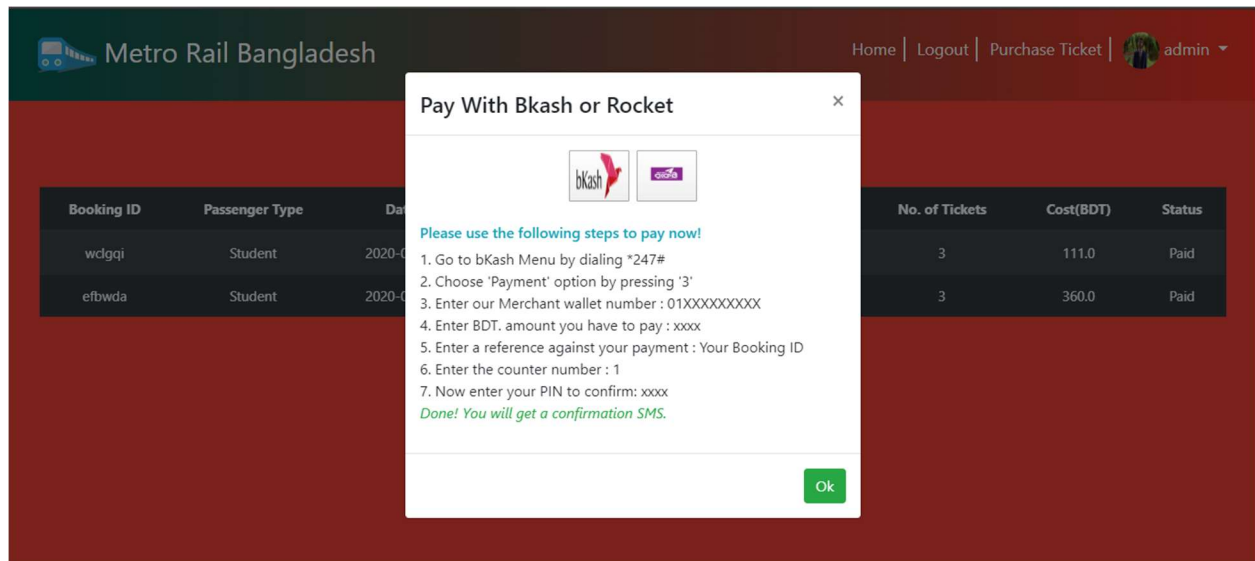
Metro Rail Bangladesh

Home | Logout | Purchase Ticket | admin

| Booking ID | Passenger Type | Dat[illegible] | No. of Tickets | Cost(BDT) | Status |
|---|---|---|---|---|---|
| wclgqi | Student | 2020-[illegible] | 3 | 111.0 | Paid |
| efbwda | Student | 2020-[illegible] | 3 | 360.0 | Paid |

Pay With Bkash or Rocket ×

bKash

Please use the following steps to pay now!

1. Go to bKash Menu by dialing *247#
2. Choose 'Payment' option by pressing '3'
3. Enter our Merchant wallet number : 01XXXXXXXXX
4. Enter BDT. amount you have to pay : xxxx
5. Enter a reference against your payment : Your Booking ID
6. Enter the counter number : 1
7. Now enter your PIN to confirm: xxxx

Done! You will get a confirmation SMS.

Ok